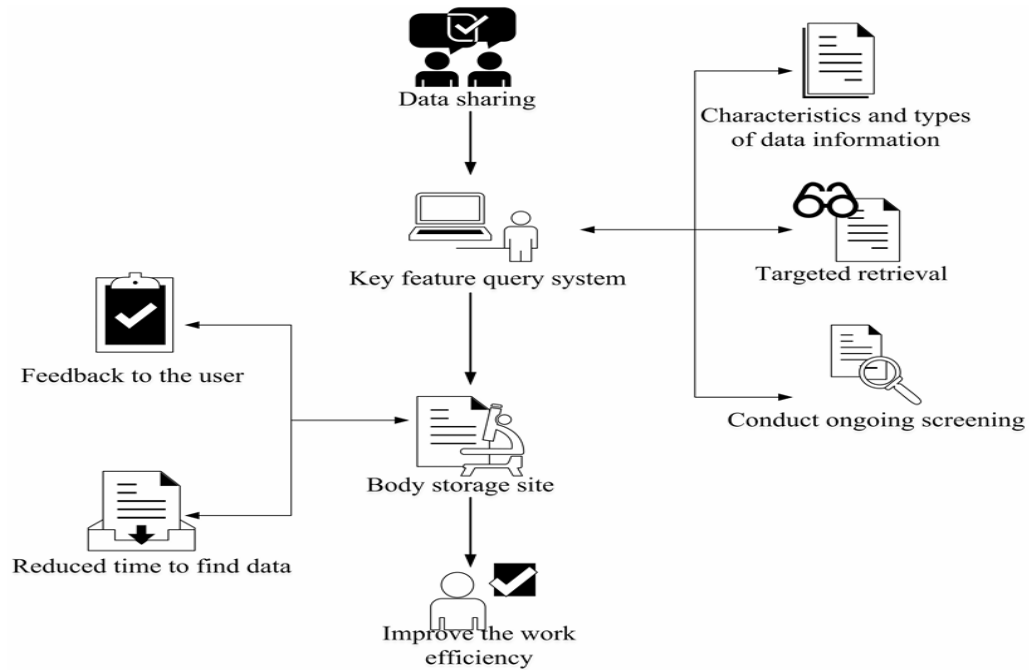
Data sharing

Characteristics and types of data information

Key feature query system

Targeted retrieval

Feedback to the user

Conduct ongoing screening

Body storage site

Reduced time to find data

Improve the work efficiency